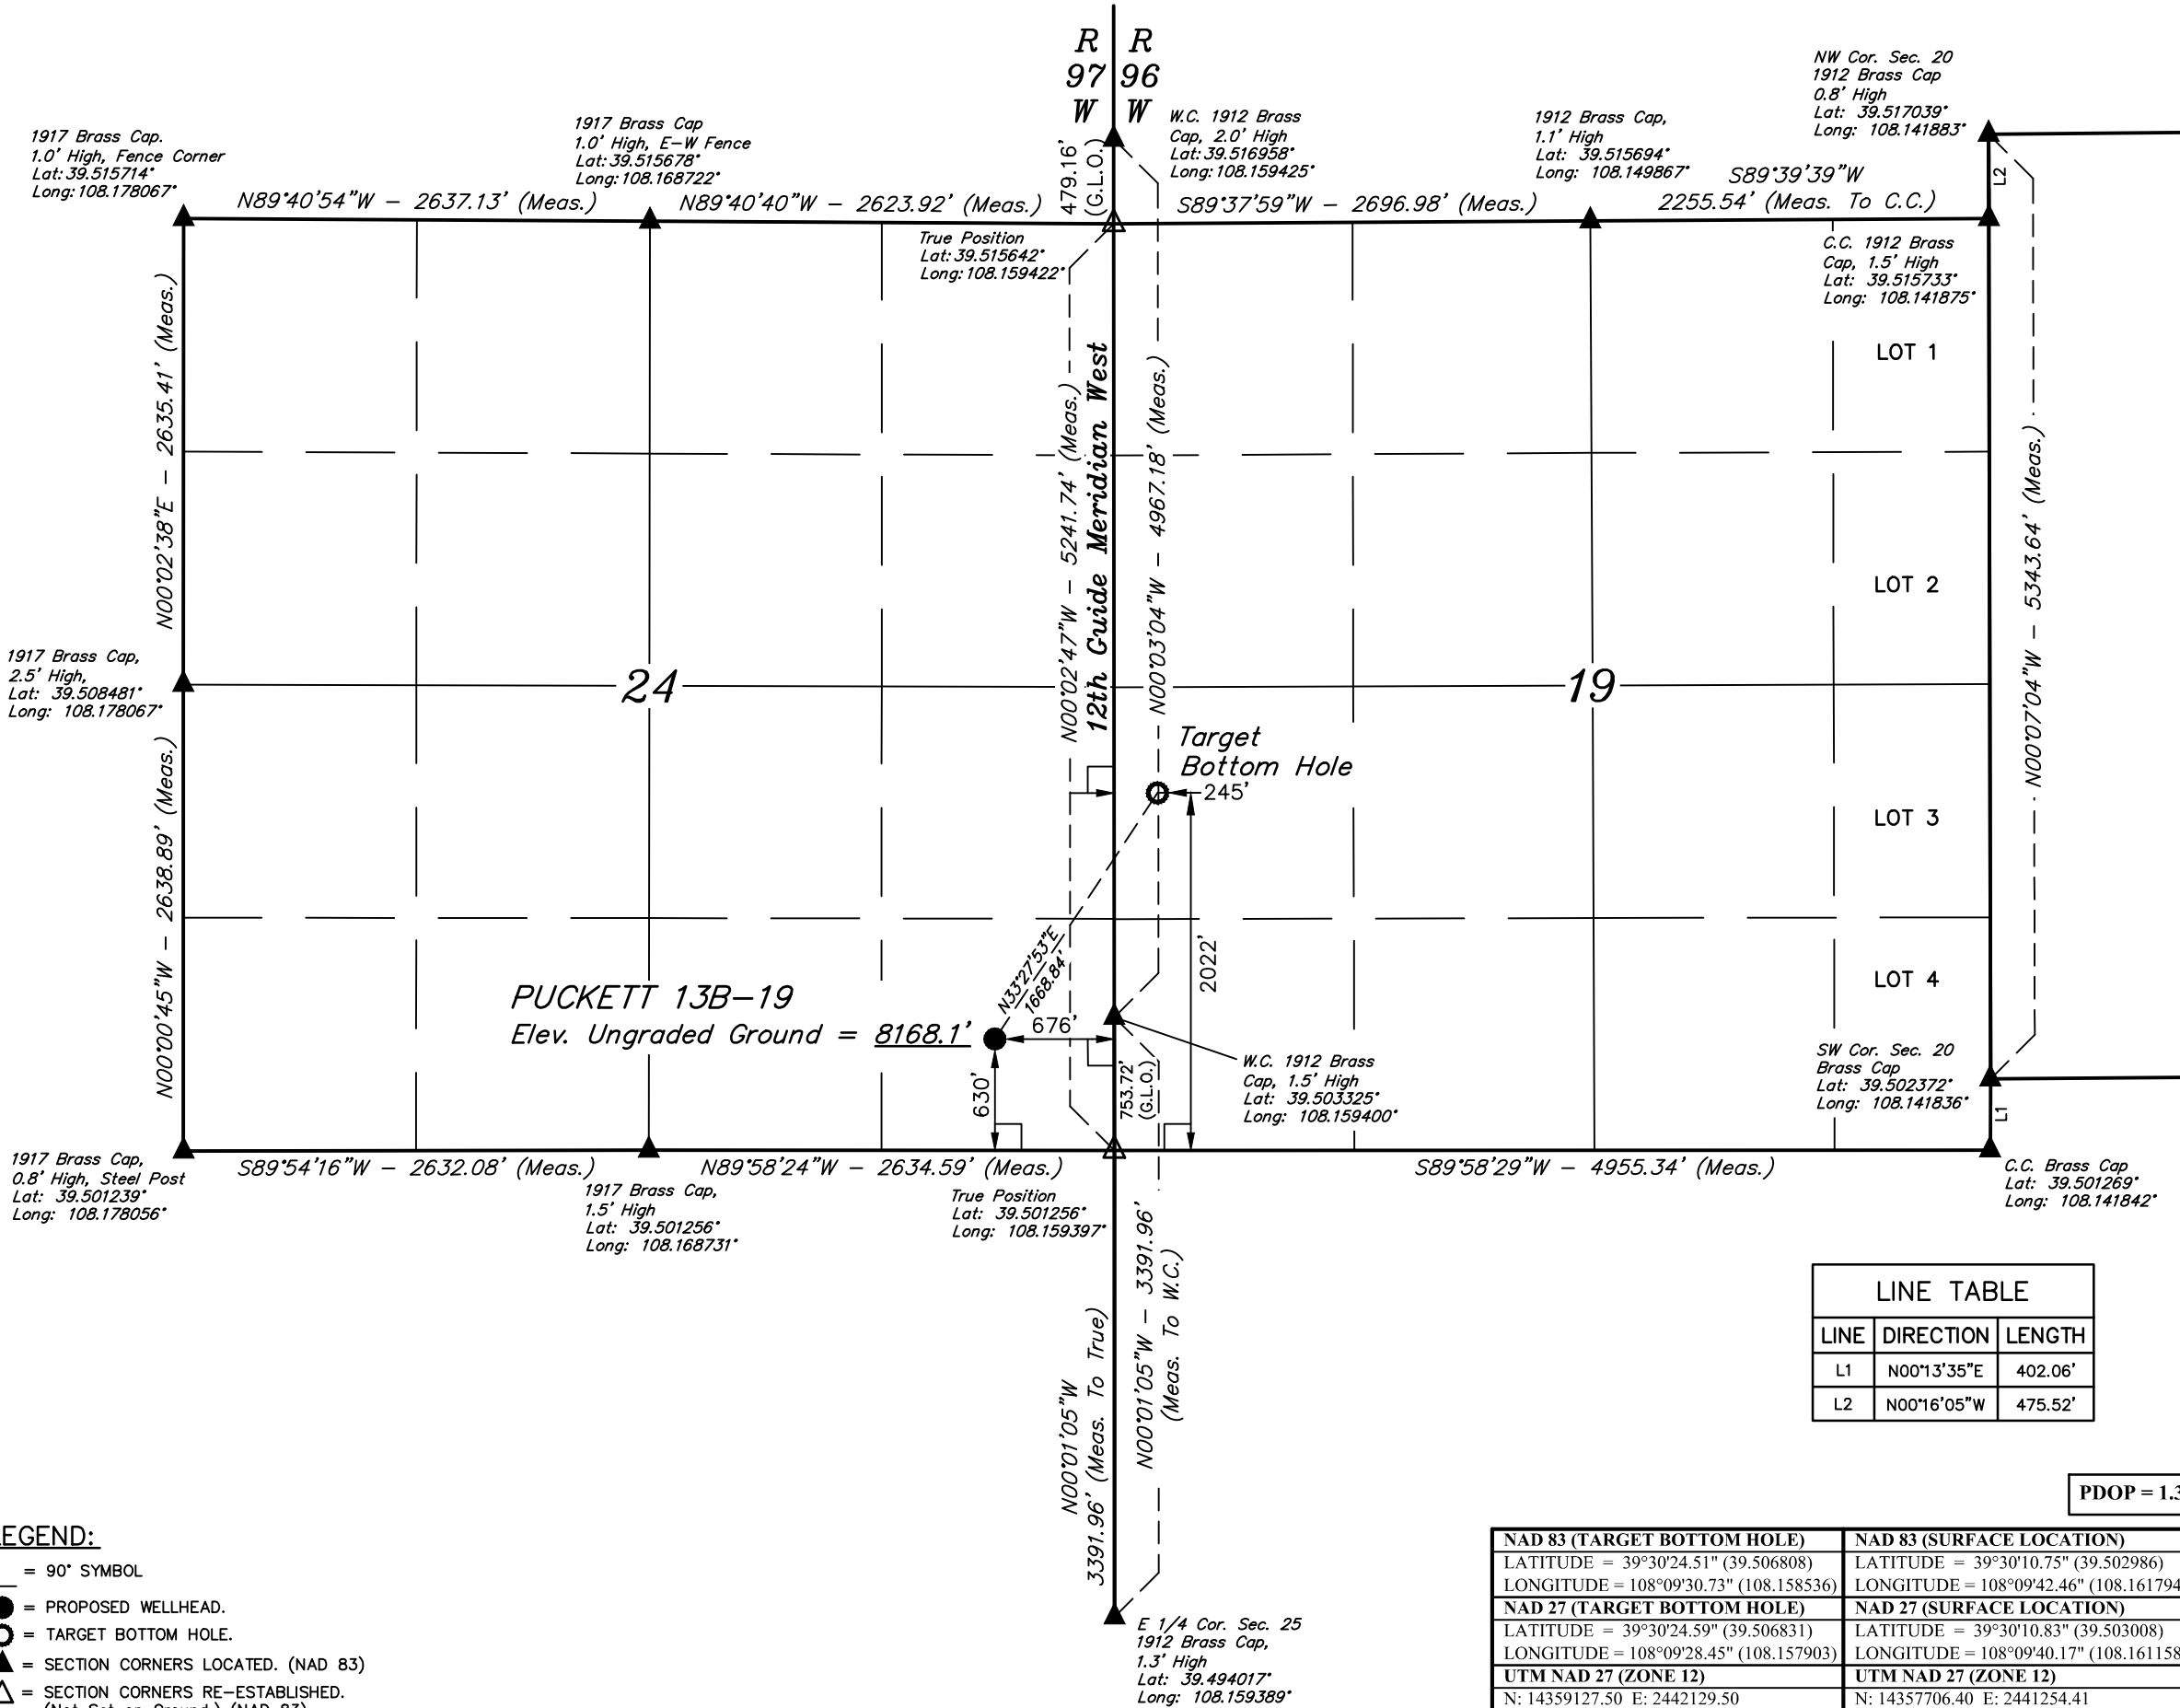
R
97
W

R
96
W

1917 Brass Cap.
1.0' High, Fence Corner
Lat: 39.515714°
Long: 108.178067°

1917 Brass Cap
1.0' High, E-W Fence
Lat: 39.515678°
Long: 108.168722°

W.C. 1912 Brass
Cap, 2.0' High
Lat: 39.516958°
Long: 108.159425°

1912 Brass Cap,
1.1' High
Lat: 39.515694°
Long: 108.149867°

NW Cor. Sec. 20
1912 Brass Cap
0.8' High
Lat: 39.517039°
Long: 108.141883°

479.16' (G.L.O.)

N89°40'54"W – 2637.13' (Meas.)

N89°40'40"W – 2623.92' (Meas.)

S89°37'59"W – 2696.98' (Meas.)

S89°39'39"W
2255.54' (Meas. To C.C.)

L2

True Position
Lat: 39.515642°
Long: 108.159422°

C.C. 1912 Brass
Cap, 1.5' High
Lat: 39.515733°
Long: 108.141875°

N00°02'38"E – 2635.41' (Meas.)

LOT 1

N00°02'47"W – 5241.74' (Meas.)

12th Guide Meridian West

N00°03'04"W – 4967.18' (Meas.)

N00°07'04"W – 5343.64' (Meas.)

LOT 2

1917 Brass Cap,
2.5' High,
Lat: 39.508481°
Long: 108.178067°

24

19

Target
Bottom Hole

245'

LOT 3

N00°00'45"W – 2638.89' (Meas.)

N33°27'53"E
1668.84'

2022'

LOT 4

PUCKETT 13B–19
Elev. Ungraded Ground = 8168.1'

676'

630'

753.72' (G.L.O.)

W.C. 1912 Brass
Cap, 1.5' High
Lat: 39.503325°
Long: 108.159400°

SW Cor. Sec. 20
Brass Cap
Lat: 39.502372°
Long: 108.141836°

L1

1917 Brass Cap,
0.8' High, Steel Post
Lat: 39.501239°
Long: 108.178056°

S89°54'16"W – 2632.08' (Meas.)

N89°58'24"W – 2634.59' (Meas.)

S89°58'29"W – 4955.34' (Meas.)

C.C. Brass Cap
Lat: 39.501269°
Long: 108.141842°

1917 Brass Cap,
1.5' High
Lat: 39.501256°
Long: 108.168731°

True Position
Lat: 39.501256°
Long: 108.159397°

N00°01'05"W – 3391.96' (Meas. To W.C.)

N00°01'05"W
3391.96' (Meas. To True)

| LINE TABLE | | |
|---|---|---|
| LINE | DIRECTION | LENGTH |
| L1 | N00°13'35"E | 402.06' |
| L2 | N00°16'05"W | 475.52' |

PDOP = 1.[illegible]

EGEND:
= 90° SYMBOL
= PROPOSED WELLHEAD.
= TARGET BOTTOM HOLE.
= SECTION CORNERS LOCATED. (NAD 83)
= SECTION CORNERS RE-ESTABLISHED.
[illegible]

E 1/4 Cor. Sec. 25
1912 Brass Cap,
1.3' High
Lat: 39.494017°
Long: 108.159389°

| NAD 83 (TARGET BOTTOM HOLE) | NAD 83 (SURFACE LOCATION) |
|---|---|
| LATITUDE = 39°30'24.51" (39.506808) | LATITUDE = 39°30'10.75" (39.502986) |
| LONGITUDE = 108°09'30.73" (108.158536) | LONGITUDE = 108°09'42.46" (108.161794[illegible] |
| NAD 27 (TARGET BOTTOM HOLE) | NAD 27 (SURFACE LOCATION) |
| LATITUDE = 39°30'24.59" (39.506831) | LATITUDE = 39°30'10.83" (39.503008) |
| LONGITUDE = 108°09'28.45" (108.157903) | LONGITUDE = 108°09'40.17" (108.161158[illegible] |
| UTM NAD 27 (ZONE 12) | UTM NAD 27 (ZONE 12) |
| N: 14359127.50 E: 2442129.50 | N: 14357706.40 E: 2441254.41 |